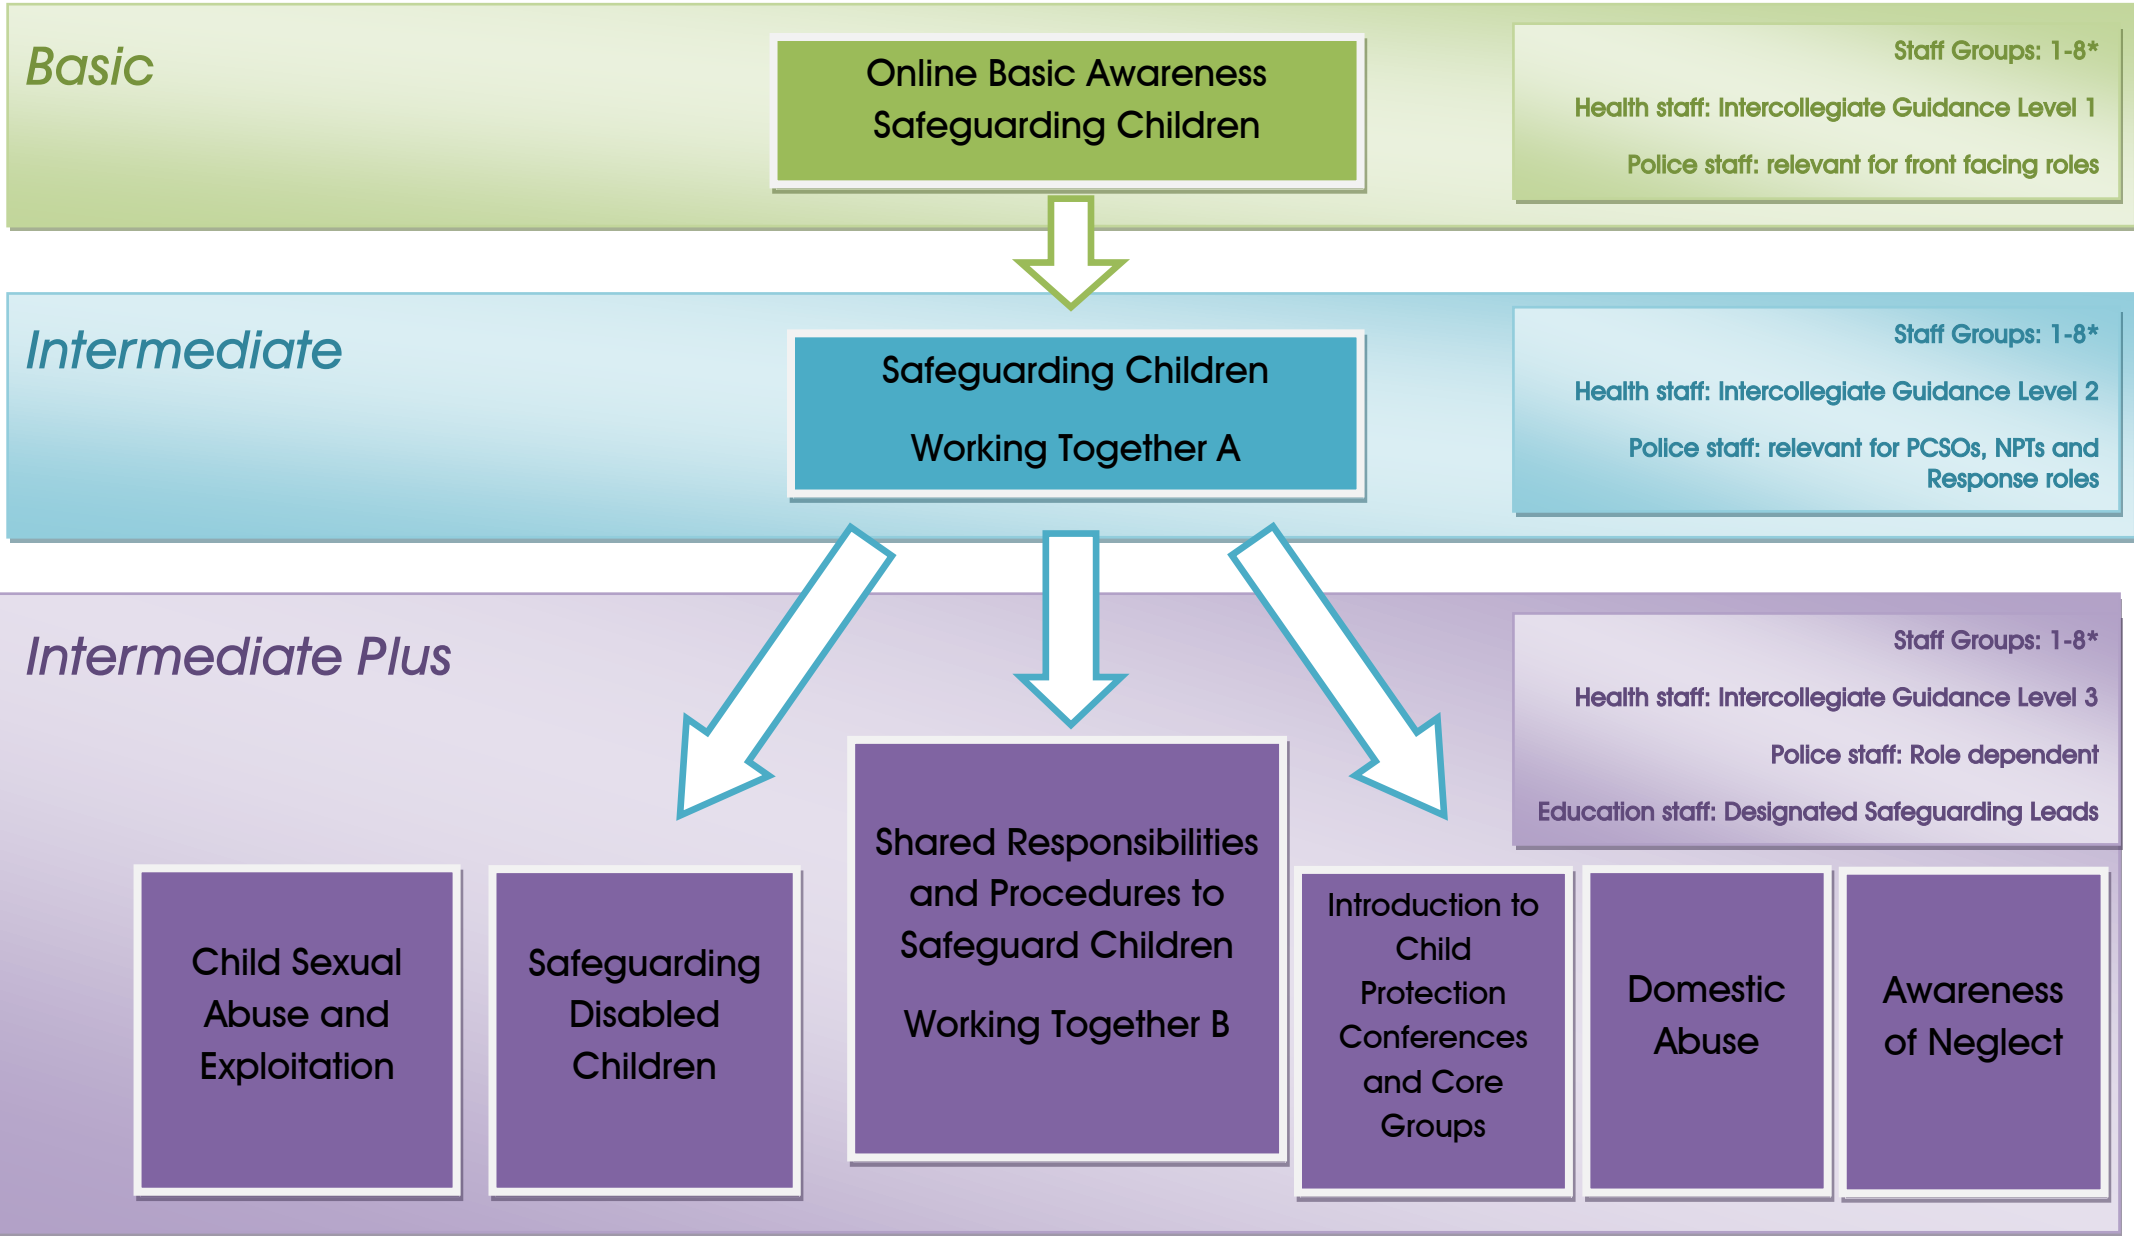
Basic

Online Basic Awareness
Safeguarding Children

Staff Groups: 1-8*

Health staff: Intercollegiate Guidance Level 1

Police staff: relevant for front facing roles

Intermediate

Safeguarding Children

Working Together A

Staff Groups: 1-8*

Health staff: Intercollegiate Guidance Level 2

Police staff: relevant for PCSOs, NPTs and Response roles

Intermediate Plus

Staff Groups: 1-8*

Health staff: Intercollegiate Guidance Level 3

Police staff: Role dependent

Education staff: Designated Safeguarding Leads

Shared Responsibilities and Procedures to Safeguard Children

Working Together B

Child Sexual Abuse and Exploitation

Safeguarding Disabled Children

Introduction to Child Protection Conferences and Core Groups

Domestic Abuse

Awareness of Neglect